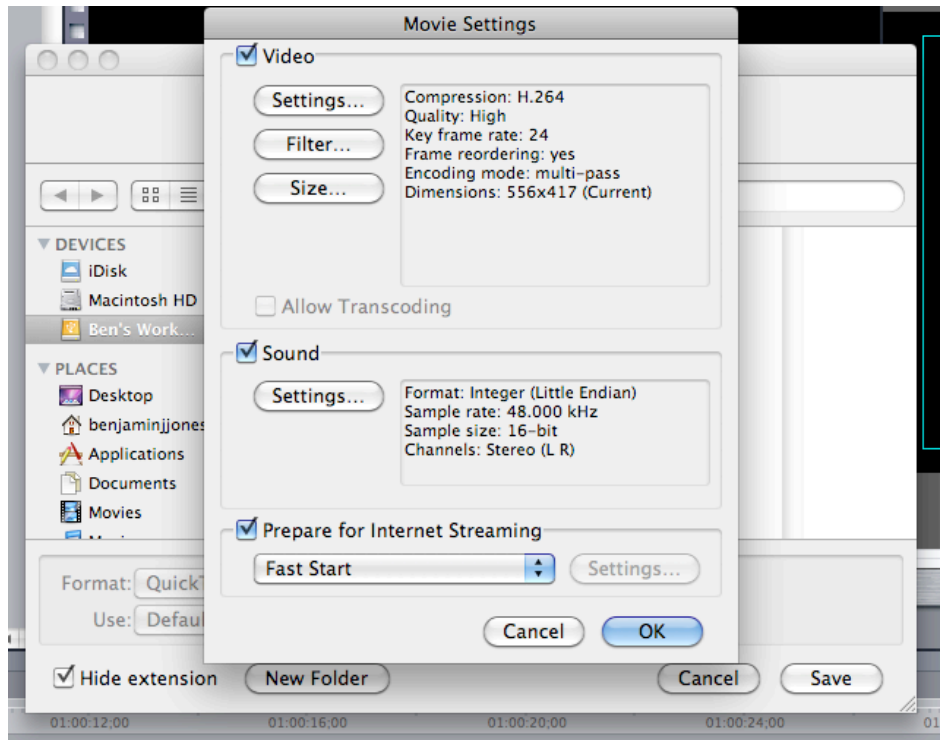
Movie Settings

Video

Settings...

Filter...

Size...

Compression: H.264
Quality: High
Key frame rate: 24
Frame reordering: yes
Encoding mode: multi-pass
Dimensions: 556x417 (Current)

Allow Transcoding

Sound

Settings...

Format: Integer (Little Endian)
Sample rate: 48.000 kHz
Sample size: 16-bit
Channels: Stereo (L R)

Prepare for Internet Streaming

Fast Start

Settings...

Cancel

OK

DEVICES
iDisk
Macintosh HD
Ben's Work...

PLACES
Desktop
benjaminjjones
Applications
Documents
Movies

Format: Quick

Use: Defau

Hide extension

New Folder

Cancel

Save

01:00:12;00
01:00:16;00
01:00:20;00
01:00:24;00